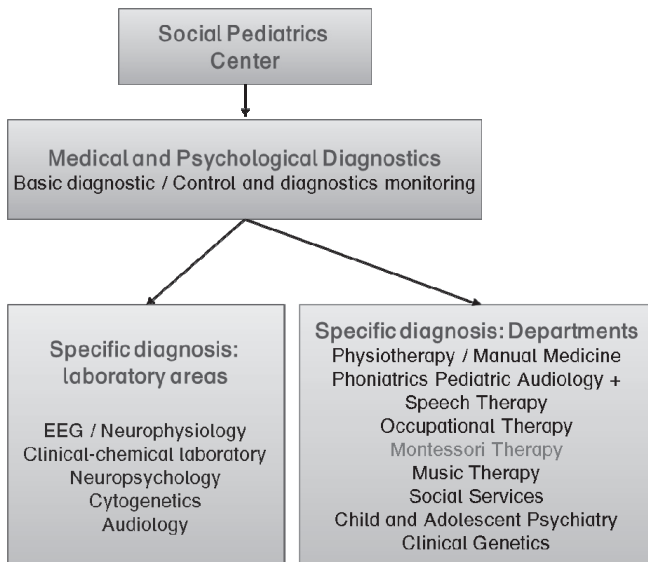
Social Pediatrics Center

Medical and Psychological Diagnostics
Basic diagnostic / Control and diagnostics monitoring

Specific diagnosis: laboratory areas

EEG / Neurophysiology
Clinical-chemical laboratory
Neuropsychology
Cytogenetics
Audiology

Specific diagnosis: Departments
Physiotherapy / Manual Medicine
Phoniatrics Pediatric Audiology + Speech Therapy
Occupational Therapy
Montessori Therapy
Music Therapy
Social Services
Child and Adolescent Psychiatry
Clinical Genetics